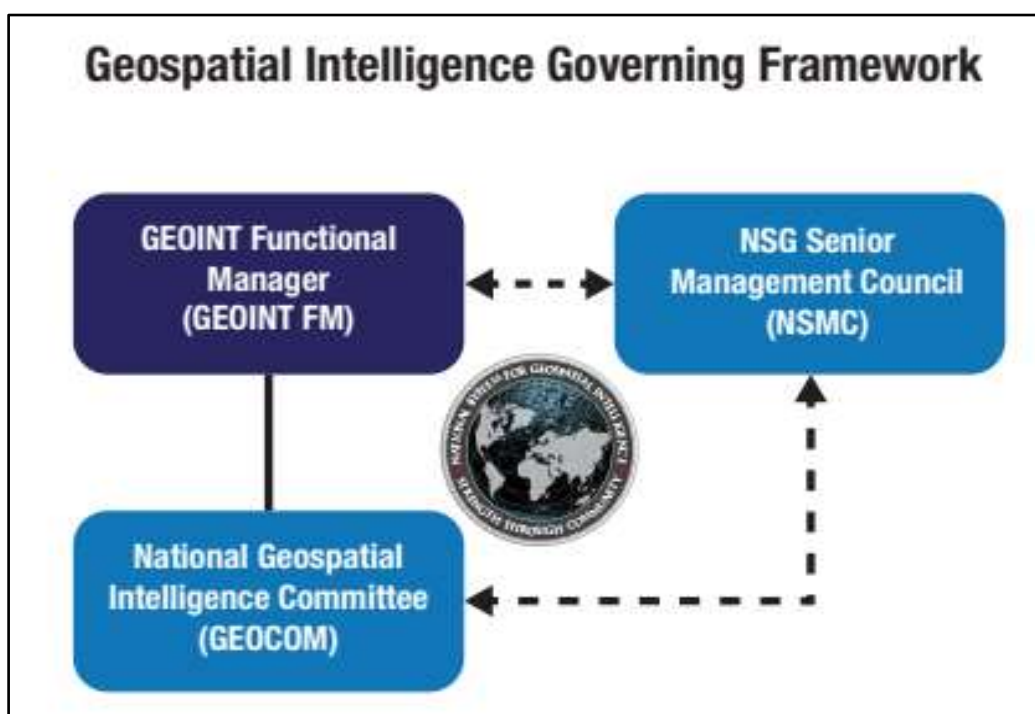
Geospatial Intelligence Governing Framework

GEOINT Functional Manager (GEOINT FM)

NSG Senior Management Council (NSMC)

NATIONAL SYSTEM FOR GEOSPATIAL INTELLIGENCE

STRENGTH THROUGH COMMUNITY

National Geospatial Intelligence Committee (GEOCOM)